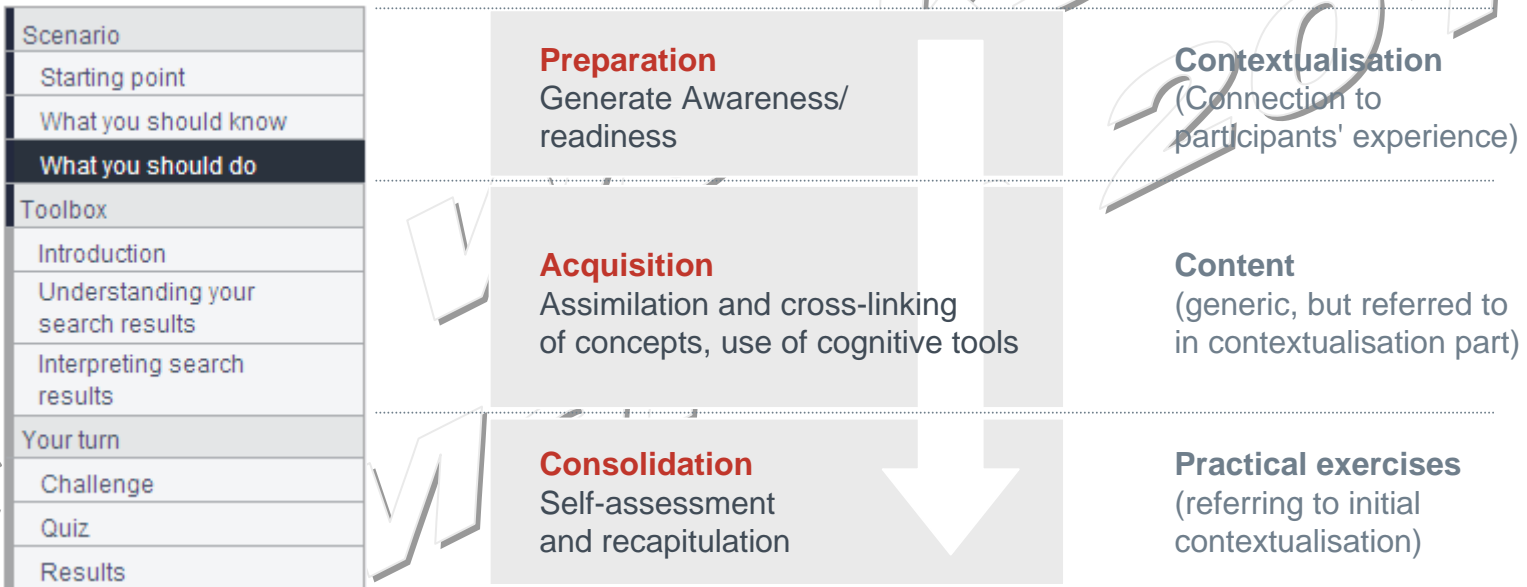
Scenario
Starting point
What you should know
What you should do
Toolbox
Introduction
Understanding your search results
Interpreting search results
Your turn
Challenge
Quiz
Results

Preparation
Generate Awareness/ readiness

Contextualisation
(Connection to participants' experience)

Acquisition
Assimilation and cross-linking of concepts, use of cognitive tools

Content
(generic, but referred to in contextualisation part)

Consolidation
Self-assessment and recapitulation

Practical exercises
(referring to initial contextualisation)